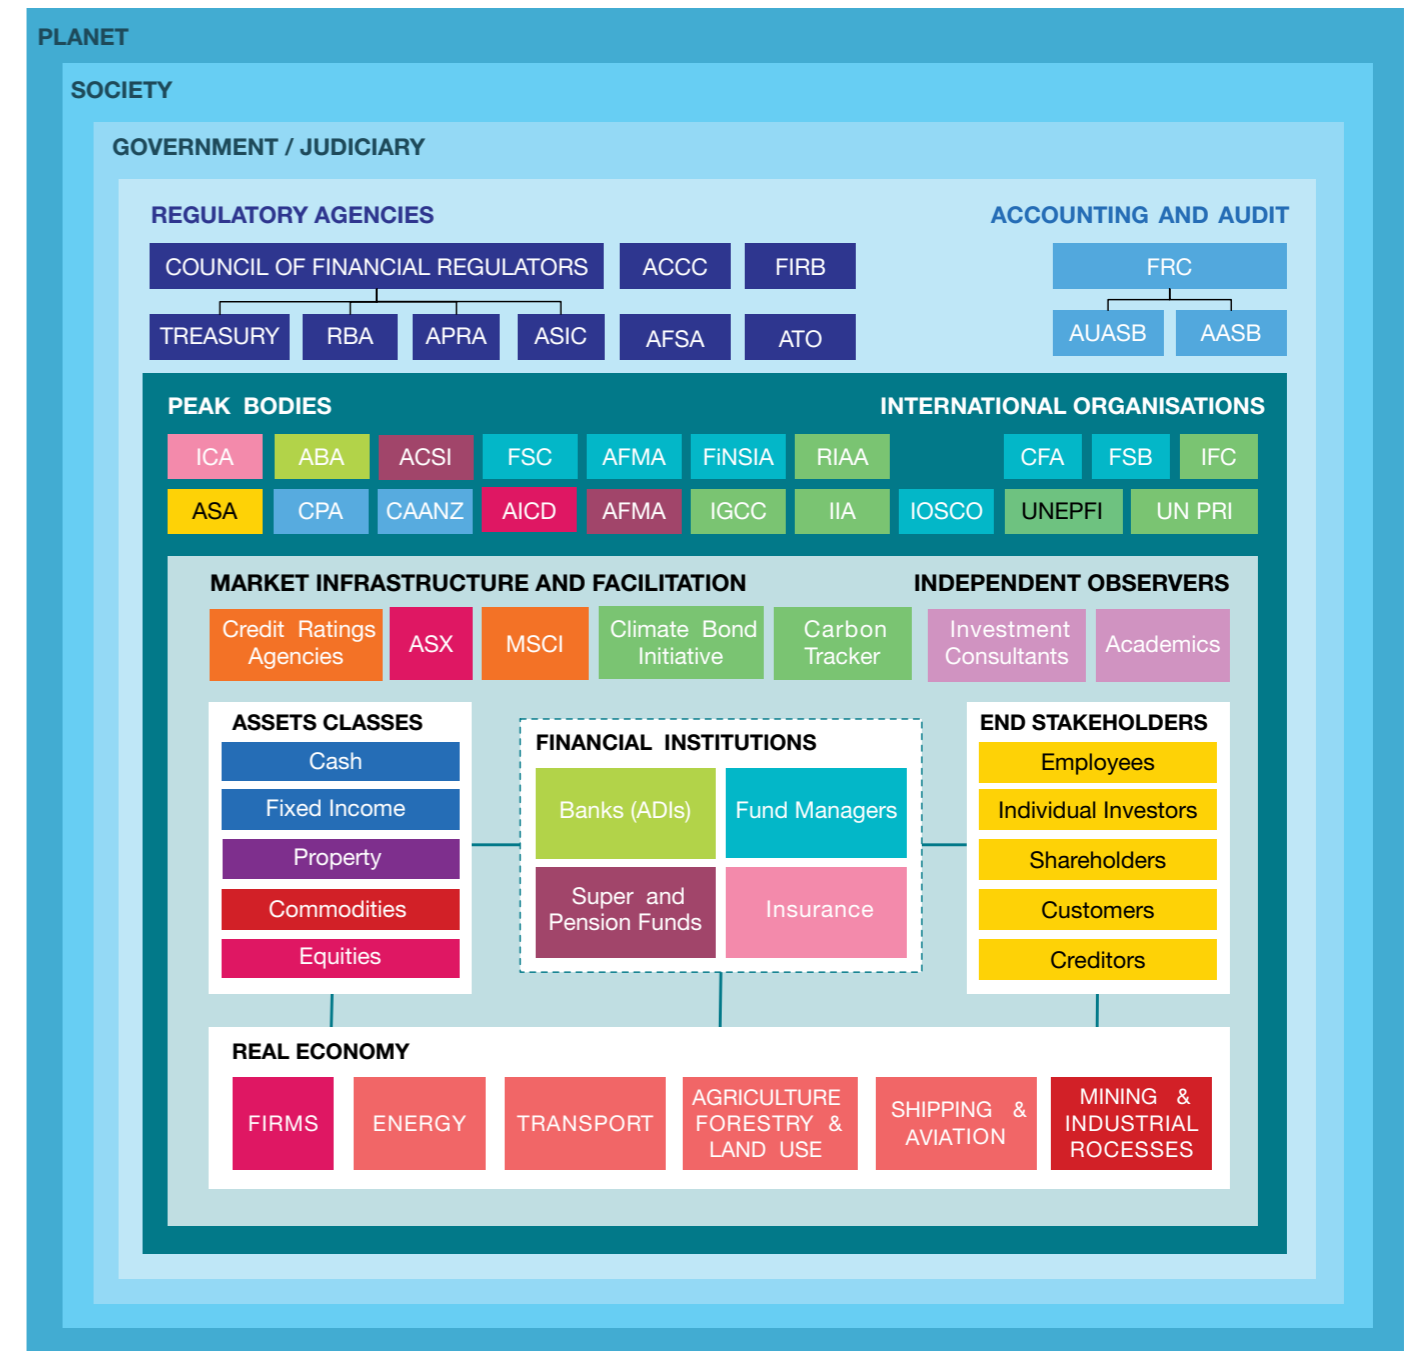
PLANET

SOCIETY

GOVERNMENT / JUDICIARY

REGULATORY AGENCIES

COUNCIL OF FINANCIAL REGULATORS

ACCC

FIRB

TREASURY

RBA

APRA

ASIC

AFSA

ATO

ACCOUNTING AND AUDIT

FRC

AUASB

AASB

PEAK BODIES

ICA

ABA

ACSI

FSC

AFMA

FiNSIA

RIAA

ASA

CPA

CAANZ

AICD

AFMA

IGCC

IIA

IOSCO

INTERNATIONAL ORGANISATIONS

CFA

FSB

IFC

UNEPFI

UN PRI

MARKET INFRASTRUCTURE AND FACILITATION

Credit Ratings Agencies

ASX

MSCI

Climate Bond Initiative

Carbon Tracker

INDEPENDENT OBSERVERS

Investment Consultants

Academics

ASSETS CLASSES

Cash

Fixed Income

Property

Commodities

Equities

FINANCIAL INSTITUTIONS

Banks (ADIs)

Fund Managers

Super and Pension Funds

Insurance

END STAKEHOLDERS

Employees

Individual Investors

Shareholders

Customers

Creditors

REAL ECONOMY

FIRMS

ENERGY

TRANSPORT

AGRICULTURE FORESTRY & LAND USE

SHIPPING & AVIATION

MINING & INDUSTRIAL ROCESSES